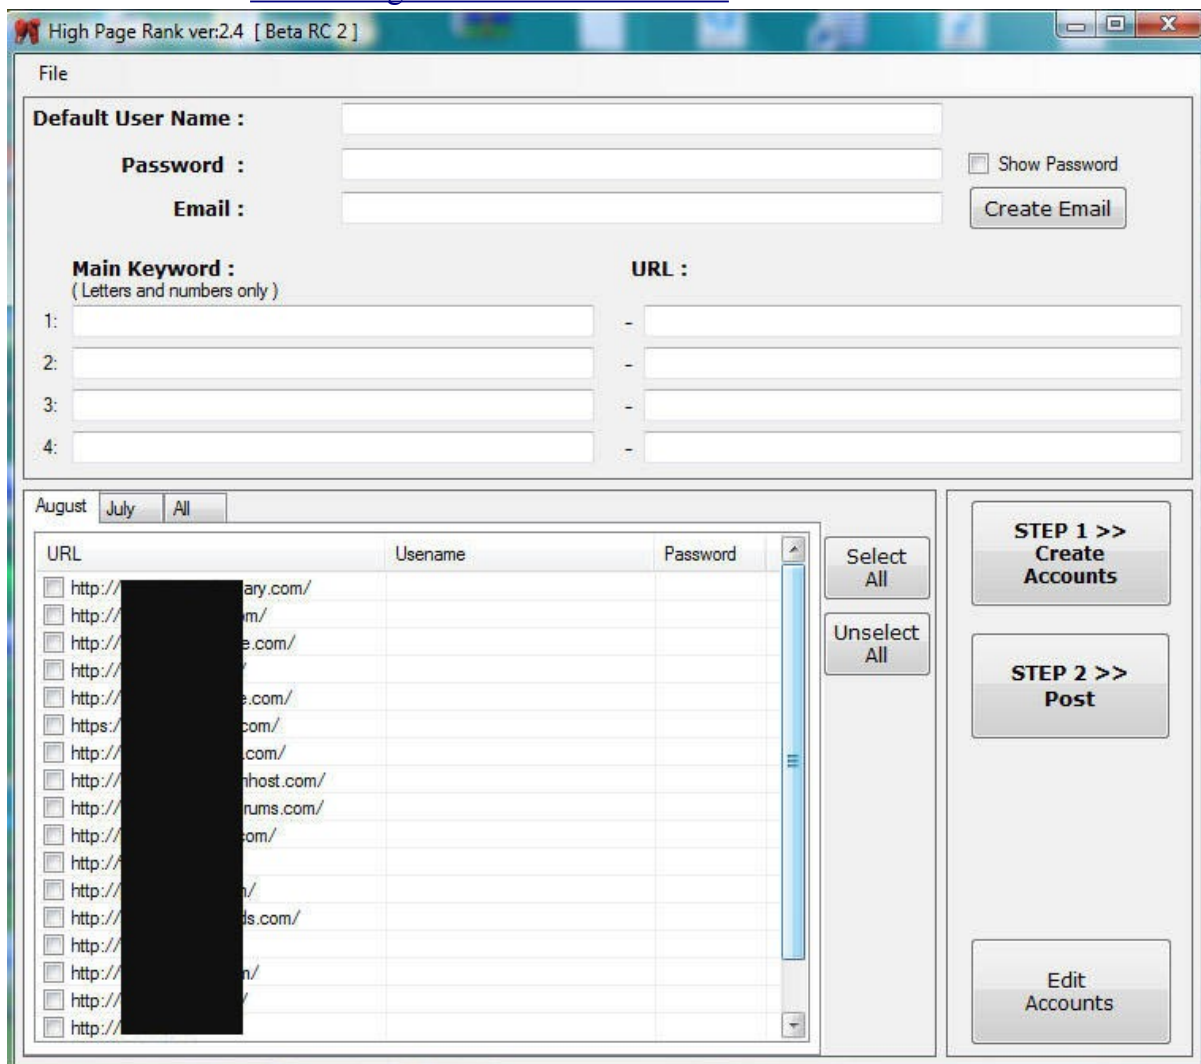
High Page Rank ver:2.4 [ Beta RC 2 ]

File

Default User Name :

Password :

Show Password

Email :

Create Email

Main Keyword :
( Letters and numbers only )

URL :

1: -
2: -
3: -
4: -

August | July | All

| URL | Usename | Password |
|---|---|---|
| http:// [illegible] ary.com/ | | |
| http:// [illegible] m/ | | |
| http:// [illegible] e.com/ | | |
| http:// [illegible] / | | |
| http:// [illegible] e.com/ | | |
| https:/ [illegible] com/ | | |
| http:// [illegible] .com/ | | |
| http:// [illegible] nhost.com/ | | |
| http:// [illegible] rums.com/ | | |
| http:// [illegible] com/ | | |
| http:// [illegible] | | |
| http:// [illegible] / | | |
| http:// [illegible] ds.com/ | | |
| http:// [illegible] | | |
| http:// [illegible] n/ | | |
| http:// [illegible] / | | |
| http:// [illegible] | | |

Select All

Unselect All

STEP 1 >> Create Accounts

STEP 2 >> Post

Edit Accounts